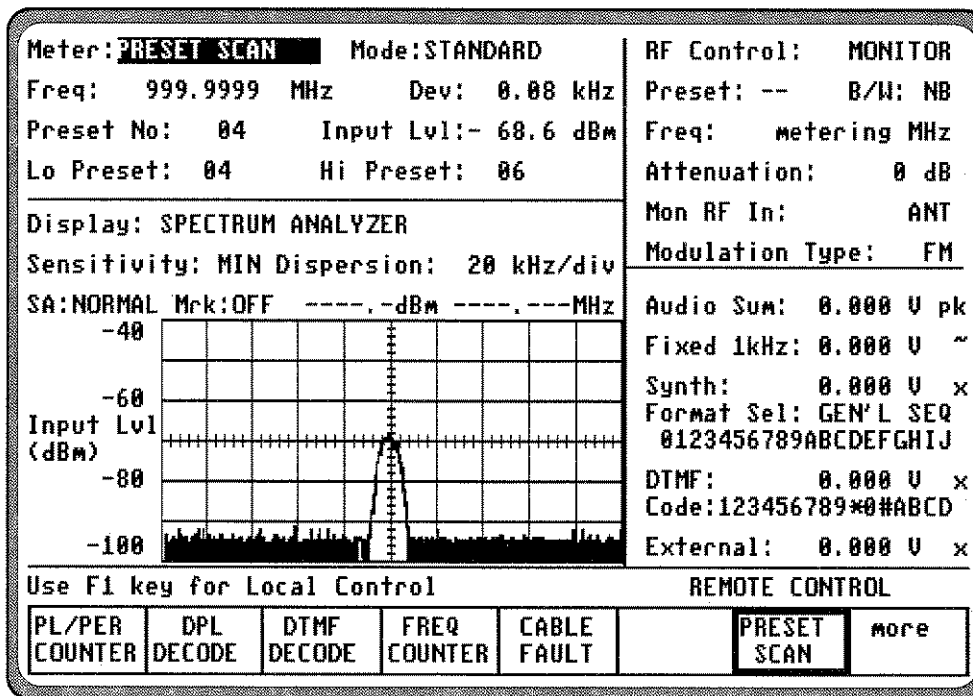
Meter: PRESET SCAN Mode:STANDARD
Freq: 999.9999 MHz Dev: 0.08 kHz
Preset No: 04 Input Lvl:- 68.6 dBm
Lo Preset: 04 Hi Preset: 06

Display: SPECTRUM ANALYZER
Sensitivity: MIN Dispersion: 20 kHz/div
SA:NORMAL Mrk:OFF ----.-dBm ----.---MHz

-40
-60
Input Lvl (dBm)
-80
-100

RF Control: MONITOR
Preset: -- B/W: NB
Freq: metering MHz
Attenuation: 0 dB
Mon RF In: ANT
Modulation Type: FM

Audio Sum: 0.000 V pk
Fixed 1kHz: 0.000 V ~
Synth: 0.000 V x
Format Sel: GEN'L SEQ
0123456789ABCDEFGHIJ
DTMF: 0.000 V x
Code:123456789*0#ABCD
External: 0.000 V x

Use F1 key for Local Control REMOTE CONTROL

| PL/PER COUNTER | DPL DECODE | DTMF DECODE | FREQ COUNTER | CABLE FAULT | | PRESET SCAN | more |